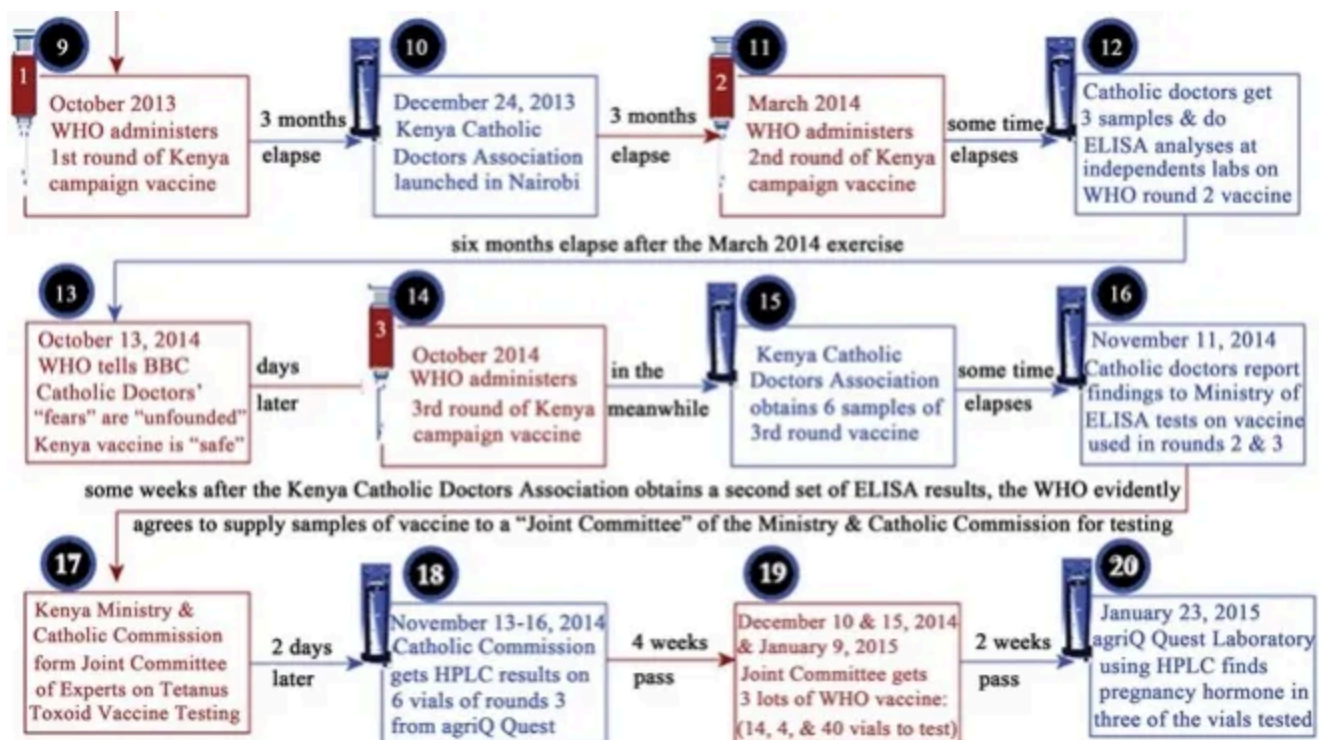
9

1

October 2013 WHO administers 1st round of Kenya campaign vaccine

3 months elapse

10

December 24, 2013 Kenya Catholic Doctors Association launched in Nairobi

3 months elapse

11

2

March 2014 WHO administers 2nd round of Kenya campaign vaccine

some time elapses

12

Catholic doctors get 3 samples & do ELISA analyses at independents labs on WHO round 2 vaccine

six months elapse after the March 2014 exercise

13

October 13, 2014 WHO tells BBC Catholic Doctors' "fears" are "unfounded" Kenya vaccine is "safe"

days later

14

3

October 2014 WHO administers 3rd round of Kenya campaign vaccine

in the meanwhile

15

Kenya Catholic Doctors Association obtains 6 samples of 3rd round vaccine

some time elapses

16

November 11, 2014 Catholic doctors report findings to Ministry of ELISA tests on vaccine used in rounds 2 & 3

some weeks after the Kenya Catholic Doctors Association obtains a second set of ELISA results, the WHO evidently agrees to supply samples of vaccine to a "Joint Committee" of the Ministry & Catholic Commission for testing

17

Kenya Ministry & Catholic Commission form Joint Committee of Experts on Tetanus Toxoid Vaccine Testing

2 days later

18

November 13-16, 2014 Catholic Commission gets HPLC results on 6 vials of rounds 3 from agriQ Quest

4 weeks pass

19

December 10 & 15, 2014 & January 9, 2015 Joint Committee gets 3 lots of WHO vaccine: (14, 4, & 40 vials to test)

2 weeks pass

20

January 23, 2015 agriQ Quest Laboratory using HPLC finds pregnancy hormone in three of the vials tested